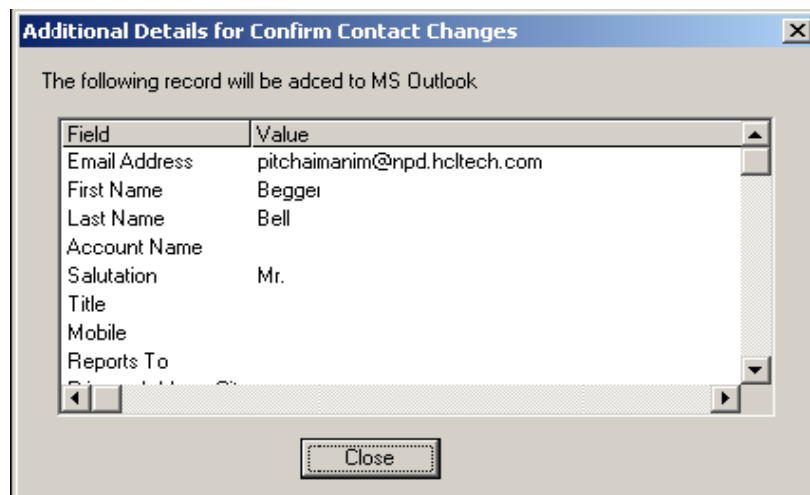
Additional Details for Confirm Contact Changes

The following record will be adced to MS Outlook

| Field | Value |
|---|---|
| Email Address | pitchaimanim@npd.hcltech.com |
| First Name | Beggei |
| Last Name | Bell |
| Account Name | |
| Salutation | Mr. |
| Title | |
| Mobile | |
| Reports To | |
| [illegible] | |

Close